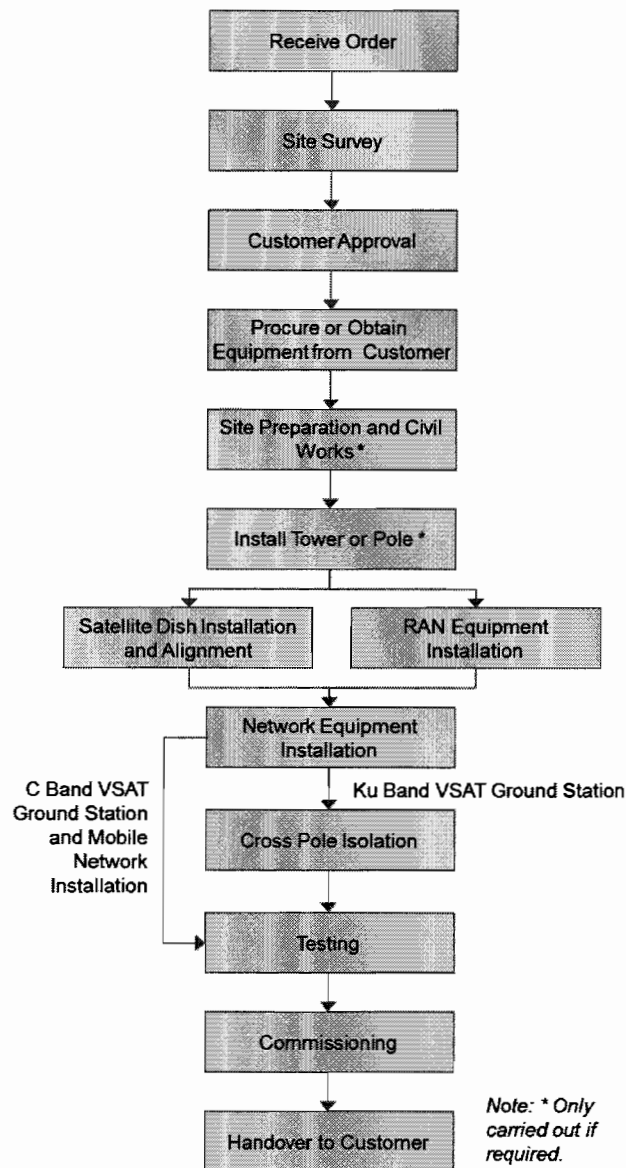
Receive Order

Site Survey

Customer Approval

Procure or Obtain Equipment from Customer

Site Preparation and Civil Works*

Install Tower or Pole *

Satellite Dish Installation and Alignment

RAN Equipment Installation

Network Equipment Installation

C Band VSAT Ground Station and Mobile Network Installation

Ku Band VSAT Ground Station

Cross Pole Isolation

Testing

Commissioning

Handover to Customer

Note: * Only carried out if required.